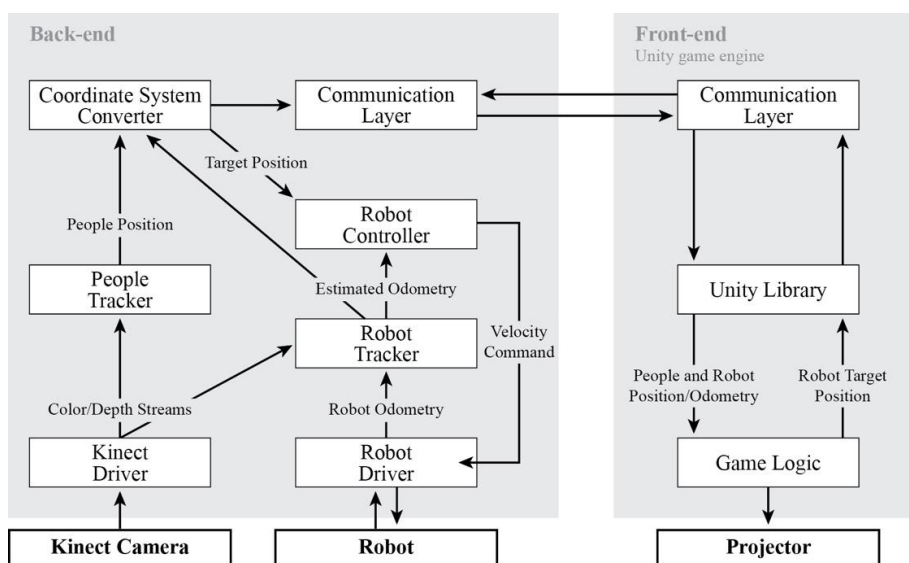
Back-end

Coordinate System Converter

Communication Layer

Target Position

People Position

Robot Controller

People Tracker

Estimated Odometry

Robot Tracker

Velocity Command

Color/Depth Streams

Robot Odometry

Kinect Driver

Robot Driver

Kinect Camera

Robot

Front-end

Unity game engine

Communication Layer

Unity Library

People and Robot Position/Odometry

Robot Target Position

Game Logic

Projector